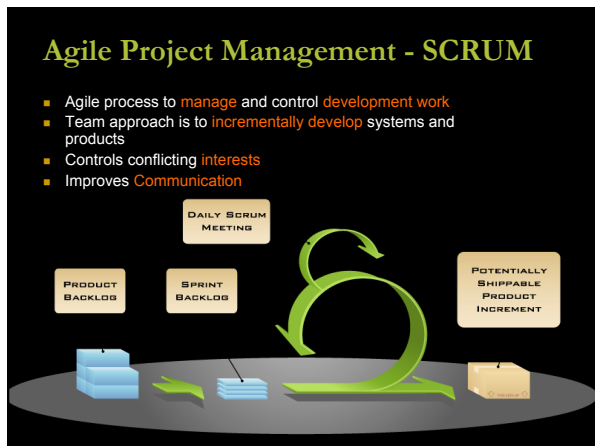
Agile Project Management - SCRUM

- Agile process to manage and control development work
- Team approach is to incrementally develop systems and products
- Controls conflicting interests
- Improves Communication

Daily Scrum Meeting

Product Backlog

Sprint Backlog

Potentially Shippable Product Increment